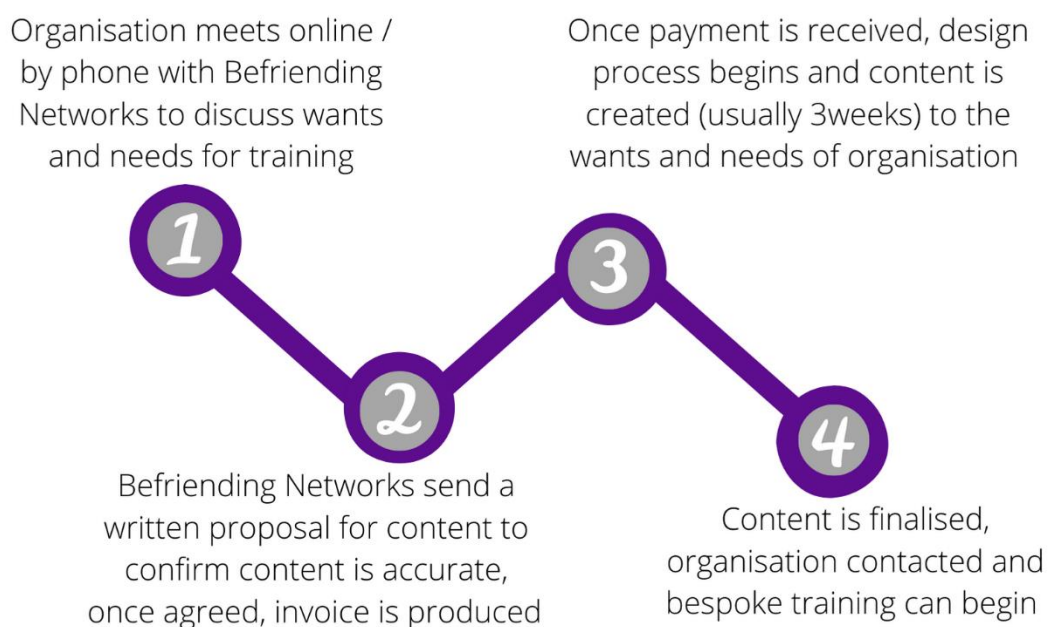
Organisation meets online / by phone with Befriending Networks to discuss wants and needs for training

Once payment is received, design process begins and content is created (usually 3weeks) to the wants and needs of organisation

1

2

3

4

Befriending Networks send a written proposal for content to confirm content is accurate, once agreed, invoice is produced

Content is finalised, organisation contacted and bespoke training can begin